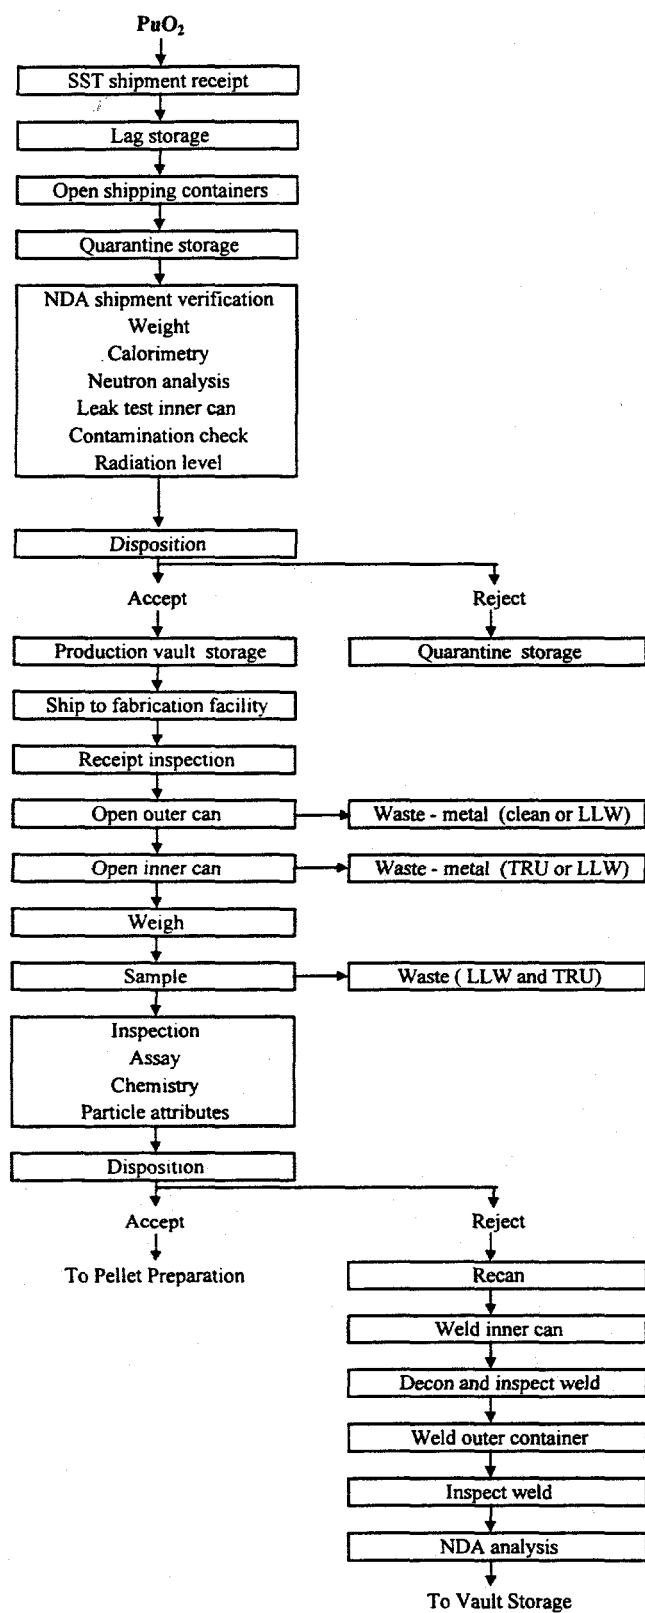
$PuO_2$

SST shipment receipt

Lag storage

Open shipping containers

Quarantine storage

NDA shipment verification
Weight
Calorimetry
Neutron analysis
Leak test inner can
Contamination check
Radiation level

Disposition

Accept

Reject

Production vault storage

Quarantine storage

Ship to fabrication facility

Receipt inspection

Open outer can

Waste - metal (clean or LLW)

Open inner can

Waste - metal (TRU or LLW)

Weigh

Sample

Waste ( LLW and TRU)

Inspection
Assay
Chemistry
Particle attributes

Disposition

Accept

To Pellet Preparation

Reject

Recan

Weld inner can

Decon and inspect weld

Weld outer container

Inspect weld

NDA analysis

To Vault Storage